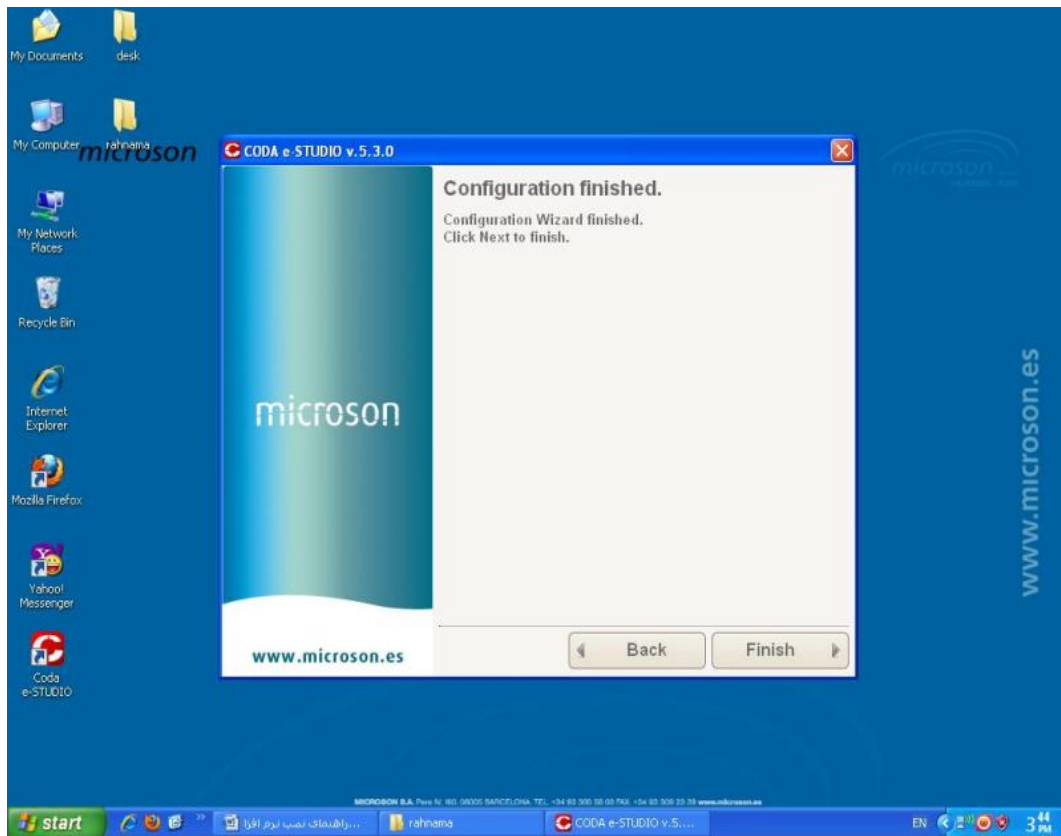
My Documents

desk

My Computer

rahnama

microson

CODA e-STUDIO v.5.3.0

Configuration finished.

Configuration Wizard finished.
Click Next to finish.

microson

www.microson.es

Back

Finish

My Network Places

Recycle Bin

Internet Explorer

Mozilla Firefox

Yahoo! Messenger

Coda e-STUDIO

microson

www.microson.es

MICROSON S.A. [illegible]

start

...راهنمای نصب نرم افزا

rahnama

CODA e-STUDIO v.5....

EN

3:44 PM